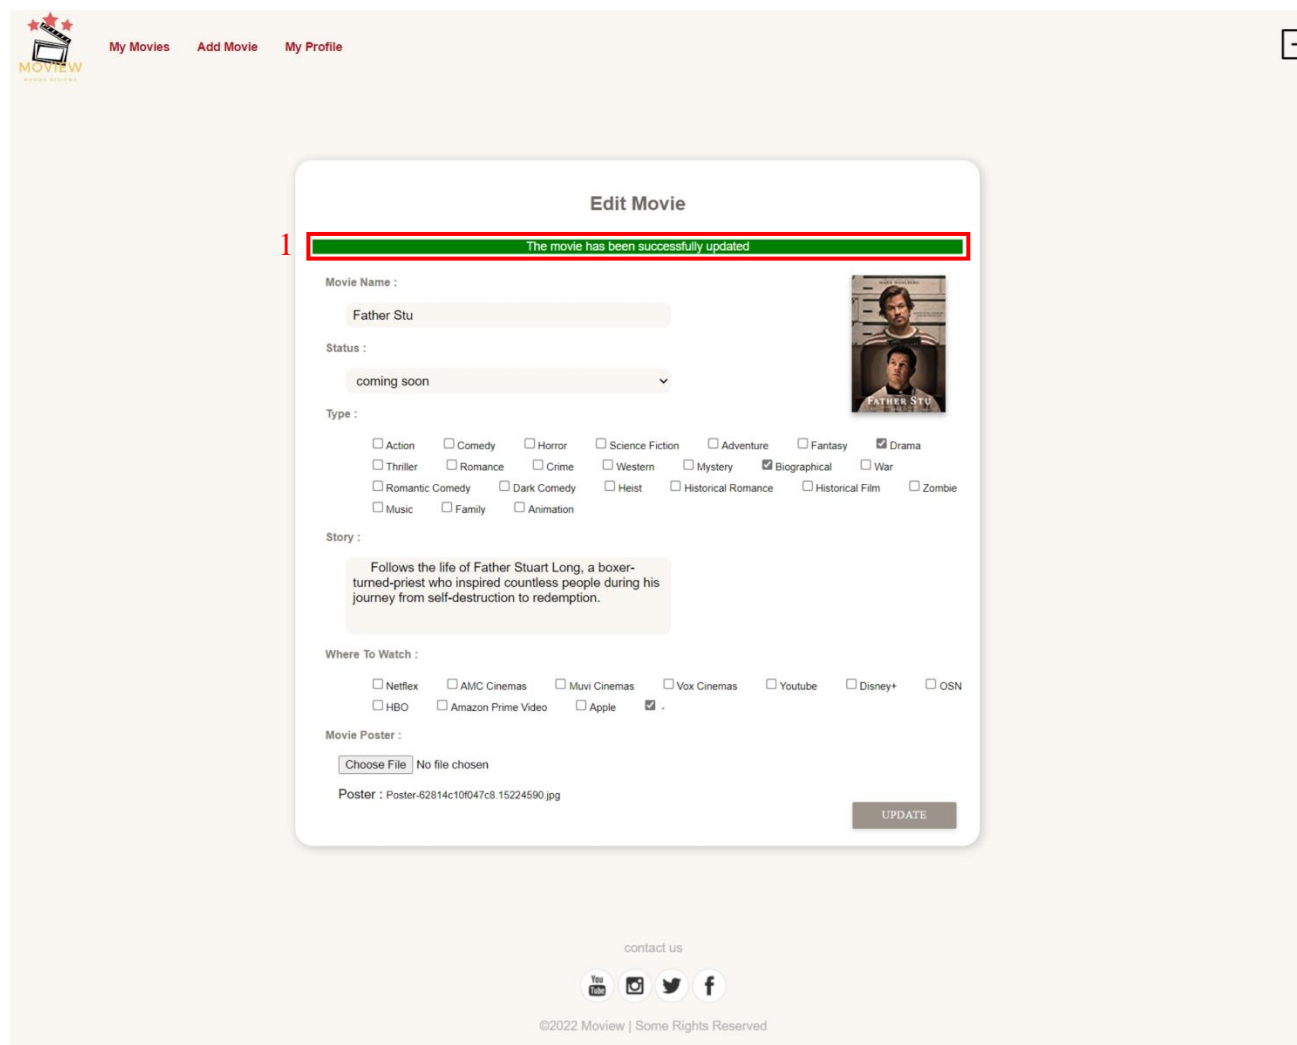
MOVIEW

My Movies Add Movie My Profile

Edit Movie

1

The movie has been successfully updated

Movie Name :

Father Stu

FATHER STU

Status :

coming soon

Type :

☐ Action ☐ Comedy ☐ Horror ☐ Science Fiction ☐ Adventure ☐ Fantasy ☑ Drama
☐ Thriller ☐ Romance ☐ Crime ☐ Western ☐ Mystery ☑ Biographical ☐ War
☐ Romantic Comedy ☐ Dark Comedy ☐ Heist ☐ Historical Romance ☐ Historical Film ☐ Zombie
☐ Music ☐ Family ☐ Animation

Story :

Follows the life of Father Stuart Long, a boxer-turned-priest who inspired countless people during his journey from self-destruction to redemption.

Where To Watch :

☐ Netflex ☐ AMC Cinemas ☐ Muvi Cinemas ☐ Vox Cinemas ☐ Youtube ☐ Disney+ ☐ OSN
☐ HBO ☐ Amazon Prime Video ☐ Apple ☑ -

Movie Poster :

Choose File No file chosen

Poster : Poster-62814c10f047c8.15224590.jpg

UPDATE

contact us

You Tube

©2022 Moview | Some Rights Reserved